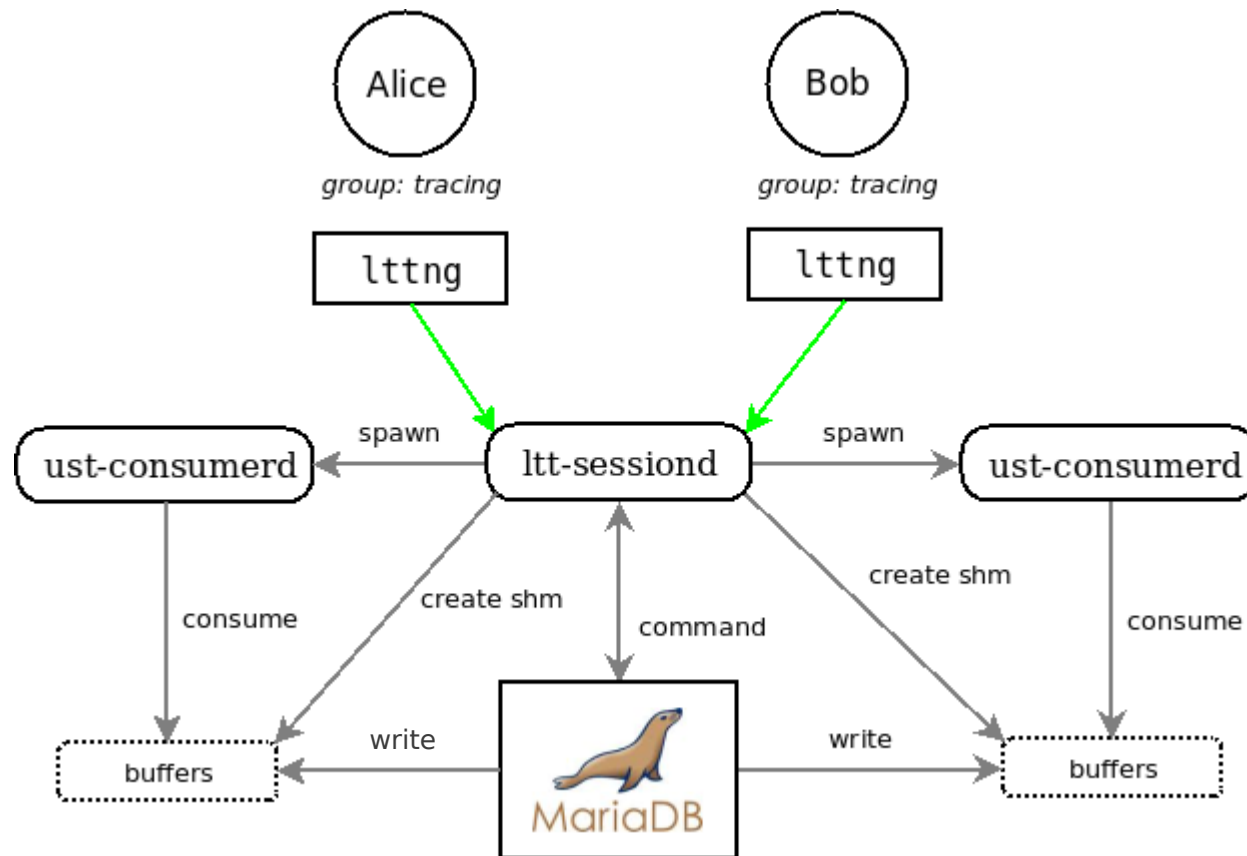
Alice

group: tracing

lttng

Bob

group: tracing

lttng

spawn

ust-consumerd

ltt-sessiond

spawn

ust-consumerd

consume

create shm

command

create shm

consume

write

MariaDB

write

buffers

buffers